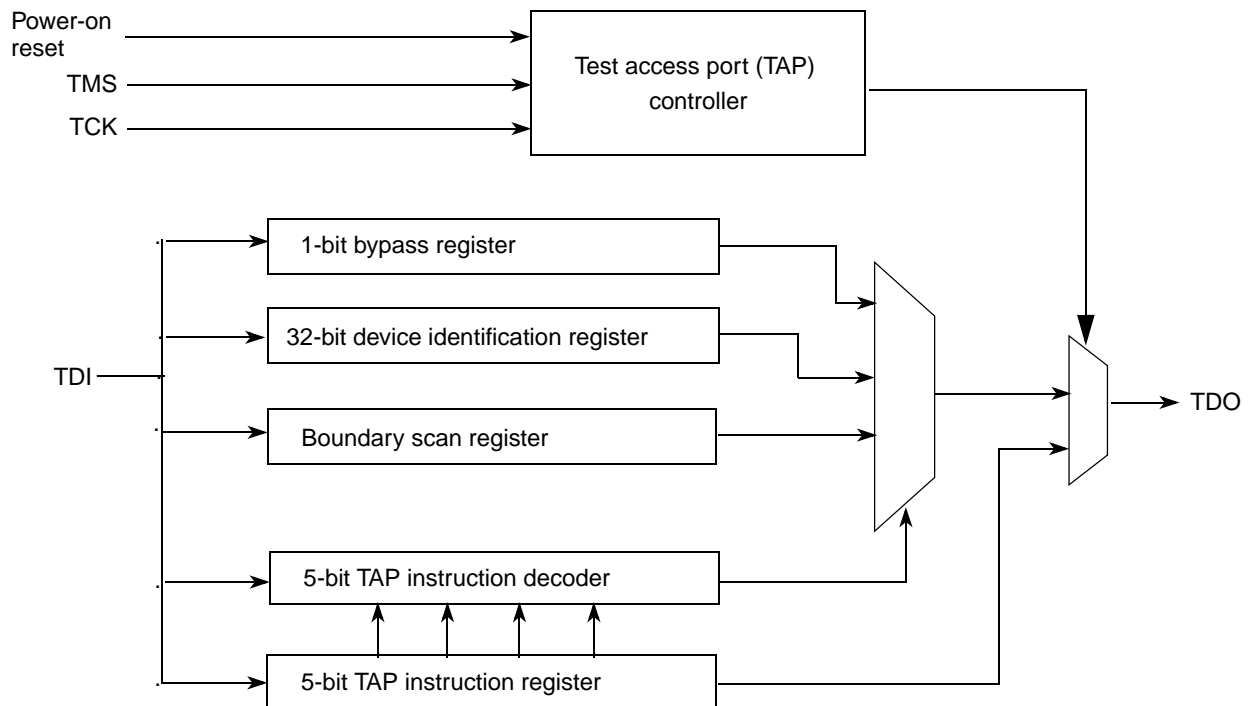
Power-on reset

TMS

TCK

Test access port (TAP) controller

1-bit bypass register

32-bit device identification register

TDI

Boundary scan register

TDO

5-bit TAP instruction decoder

5-bit TAP instruction register